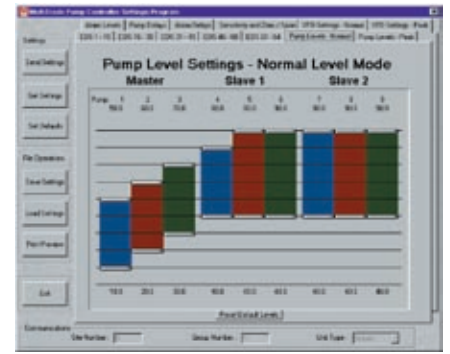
Multi-Grade Pump Controller Settings Program

Alarm Levels | Pump Setup | Alarm Setup | Sensitivity and Zero / Span | VFD Settings - Normal | VFD Settings - Peak

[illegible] | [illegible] | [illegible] | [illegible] | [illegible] | Pump Levels - Normal | Pump Levels - Peak

Settings

Send Settings

Get Settings

Set Defaults

File Operations

Save Settings

Load Settings

Print Preview

Exit

Pump Level Settings - Normal Level Mode

Master

Slave 1

Slave 2

Pump 1 2 3 4 5 6 7 8 9

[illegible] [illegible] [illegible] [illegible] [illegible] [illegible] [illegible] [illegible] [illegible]

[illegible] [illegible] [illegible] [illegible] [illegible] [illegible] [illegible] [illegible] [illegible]

Preset Default Levels

Communications

Site Number

Group Number

Unit Type